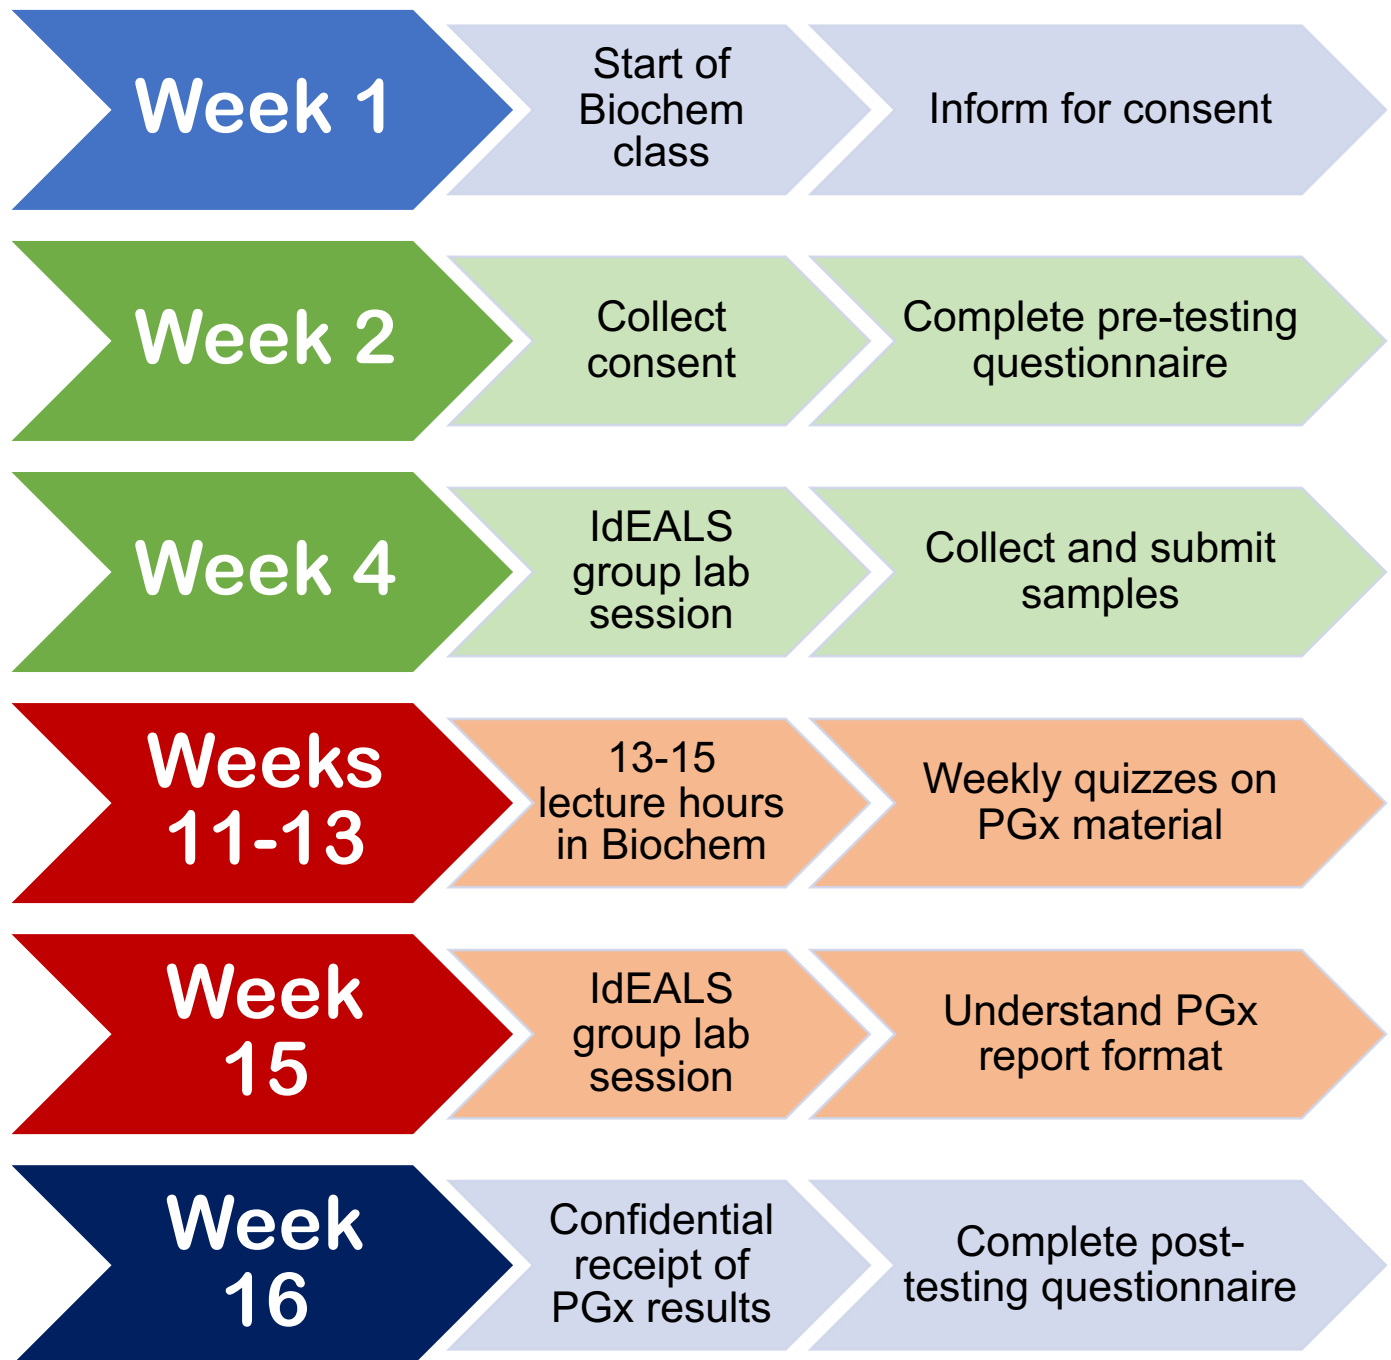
Week 1

Start of Biochem class

Inform for consent

Week 2

Collect consent

Complete pre-testing questionnaire

Week 4

IdEALS group lab session

Collect and submit samples

Weeks 11-13

13-15 lecture hours in Biochem

Weekly quizzes on PGx material

Week 15

IdEALS group lab session

Understand PGx report format

Week 16

Confidential receipt of PGx results

Complete post-testing questionnaire